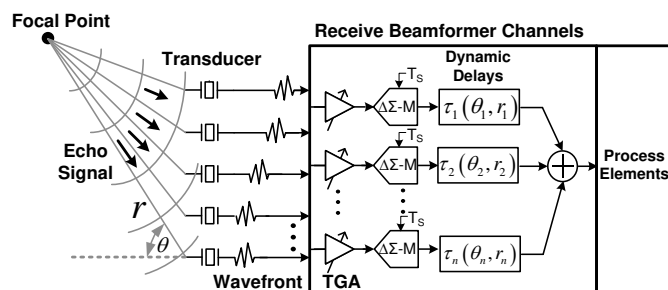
Focal Point

Receive Beamformer Channels

Transducer

Dynamic Delays

$T_S$

$\Delta\Sigma$-M

$\tau_1(\theta_1, r_1)$

Echo Signal

$T_S$

$\Delta\Sigma$-M

$\tau_2(\theta_2, r_2)$

Process Elements

$r$

$T_S$

$\theta$

$\Delta\Sigma$-M

$\tau_n(\theta_n, r_n)$

Wavefront

TGA